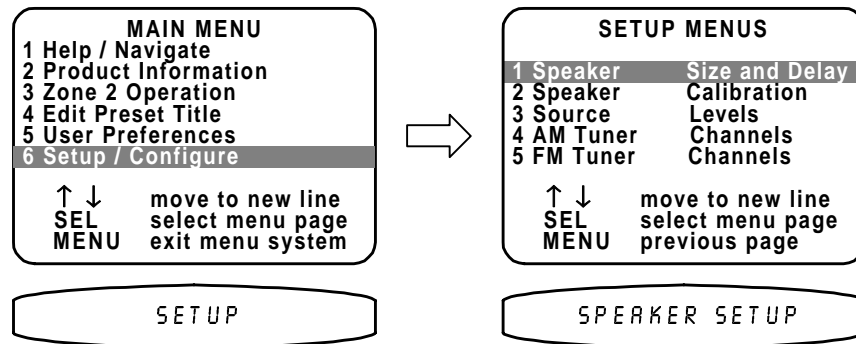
MAIN MENU
1 Help / Navigate
2 Product Information
3 Zone 2 Operation
4 Edit Preset Title
5 User Preferences
6 Setup / Configure

↑ ↓ move to new line
SEL select menu page
MENU exit menu system

SETUP

SETUP MENUS
1 Speaker Size and Delay
2 Speaker Calibration
3 Source Levels
4 AM Tuner Channels
5 FM Tuner Channels

↑ ↓ move to new line
SEL select menu page
MENU previous page

SPEAKER SETUP